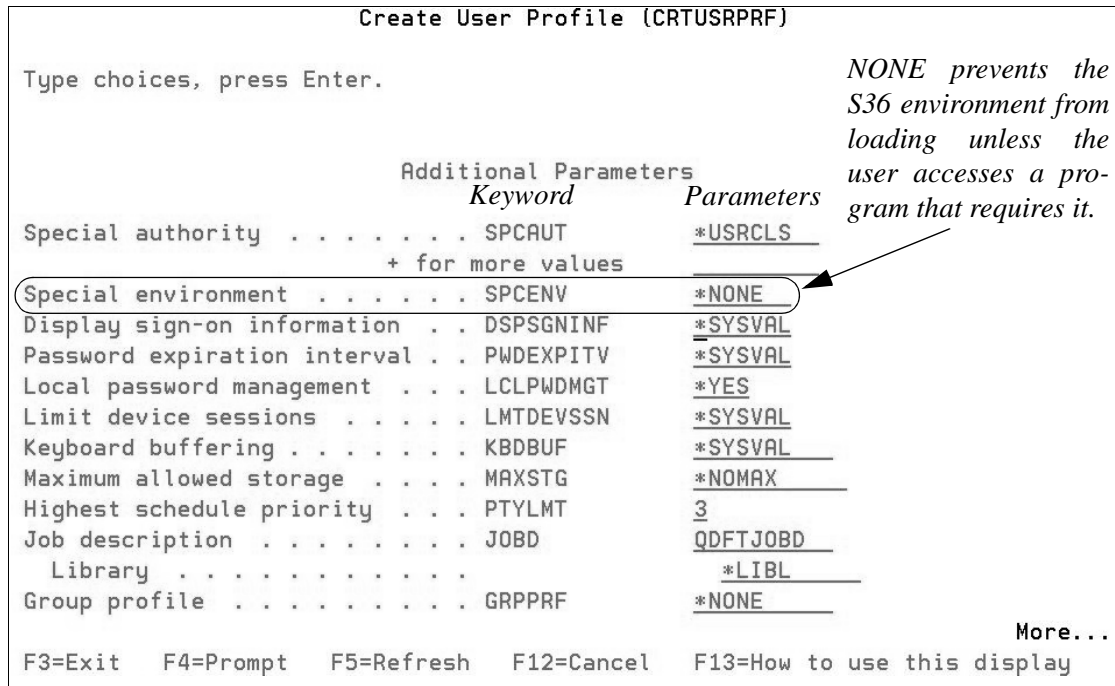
Create User Profile (CRTUSRPRF)

Type choices, press Enter.

NONE prevents the S36 environment from loading unless the user accesses a program that requires it.

Additional Parameters

Keyword Parameters

Special authority . . . . . . . . SPCAUT *USRCLS
+ for more values
Special environment . . . . . . . SPCENV *NONE
Display sign-on information . . DSPSGNINF *SYSVAL
Password expiration interval . . PWDEXPITV *SYSVAL
Local password management . . . LCLPWDMGT *YES
Limit device sessions . . . . . LMTDEVSSN *SYSVAL
Keyboard buffering . . . . . . . KBDBUF *SYSVAL
Maximum allowed storage . . . . MAXSTG *NOMAX
Highest schedule priority . . . PTYLMT 3
Job description . . . . . . . . JOBD QDFTJOBD
Library . . . . . . . . . . . *LIBL
Group profile . . . . . . . . . GRPPRF *NONE
More...
F3=Exit F4=Prompt F5=Refresh F12=Cancel F13=How to use this display